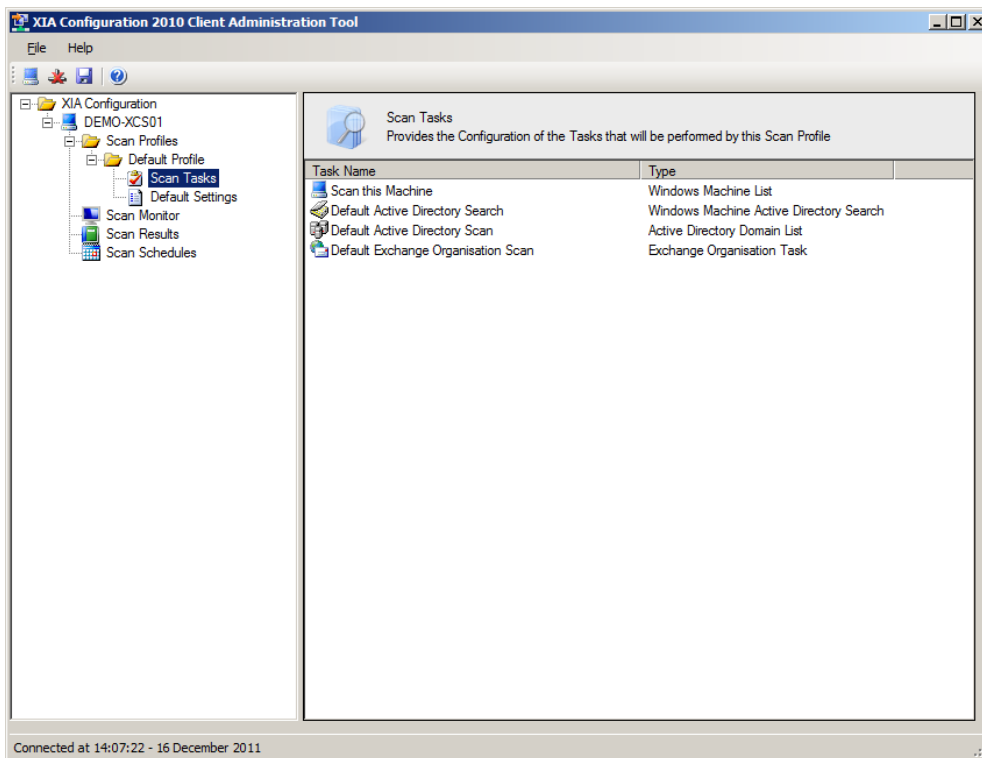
XIA Configuration 2010 Client Administration Tool

File Help

XIA Configuration
DEMO-XCS01
Scan Profiles
Default Profile
Scan Tasks
Default Settings
Scan Monitor
Scan Results
Scan Schedules

Scan Tasks
Provides the Configuration of the Tasks that will be performed by this Scan Profile

| Task Name | Type |
|---|---|
| Scan this Machine | Windows Machine List |
| Default Active Directory Search | Windows Machine Active Directory Search |
| Default Active Directory Scan | Active Directory Domain List |
| Default Exchange Organisation Scan | Exchange Organisation Task |

Connected at 14:07:22 - 16 December 2011